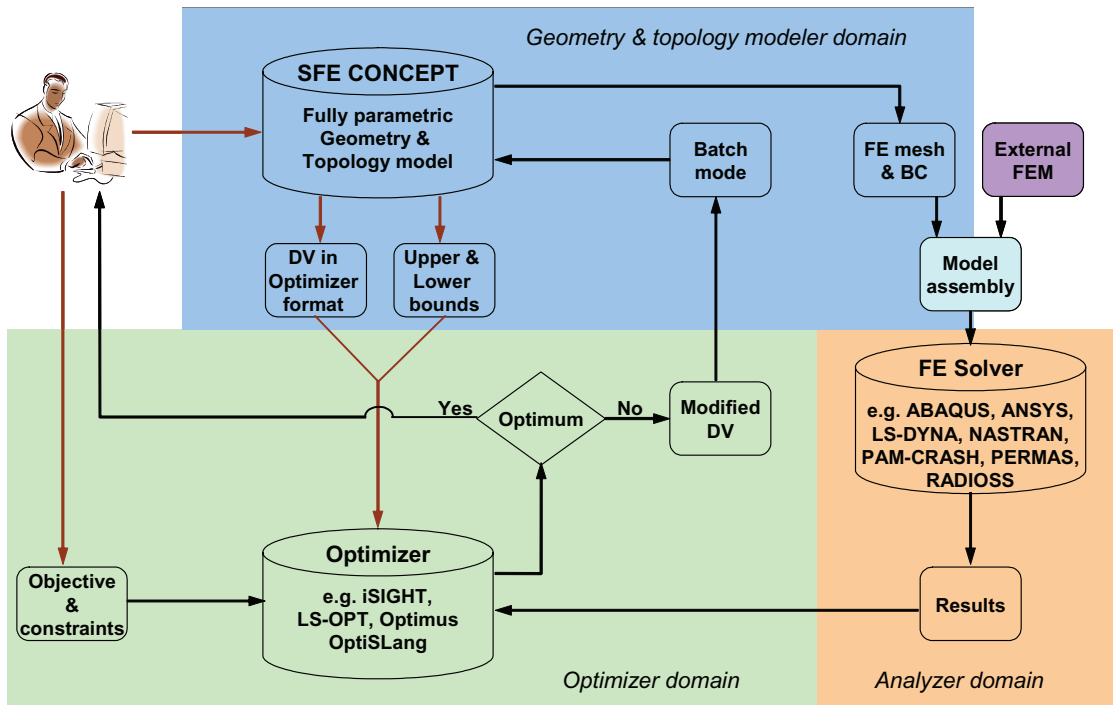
Geometry & topology modeler domain

SFE CONCEPT

Fully parametric Geometry & Topology model

Batch mode

FE mesh & BC

External FEM

DV in Optimizer format

Upper & Lower bounds

Model assembly

FE Solver

e.g. ABAQUS, ANSYS, LS-DYNA, NASTRAN, PAM-CRASH, PERMAS, RADIOSS

Yes

Optimum

No

Modified DV

Optimizer

e.g. iSIGHT, LS-OPT, Optimus OptiSLang

Objective & constraints

Results

Optimizer domain

Analyzer domain